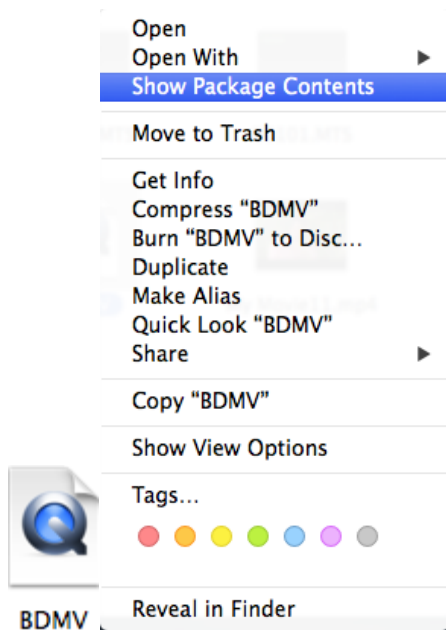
Open
Open With
Show Package Contents

Move to Trash

Get Info
Compress "BDMV"
Burn "BDMV" to Disc...
Duplicate
Make Alias
Quick Look "BDMV"
Share

Copy "BDMV"

Show View Options

Tags...

BDMV

Reveal in Finder